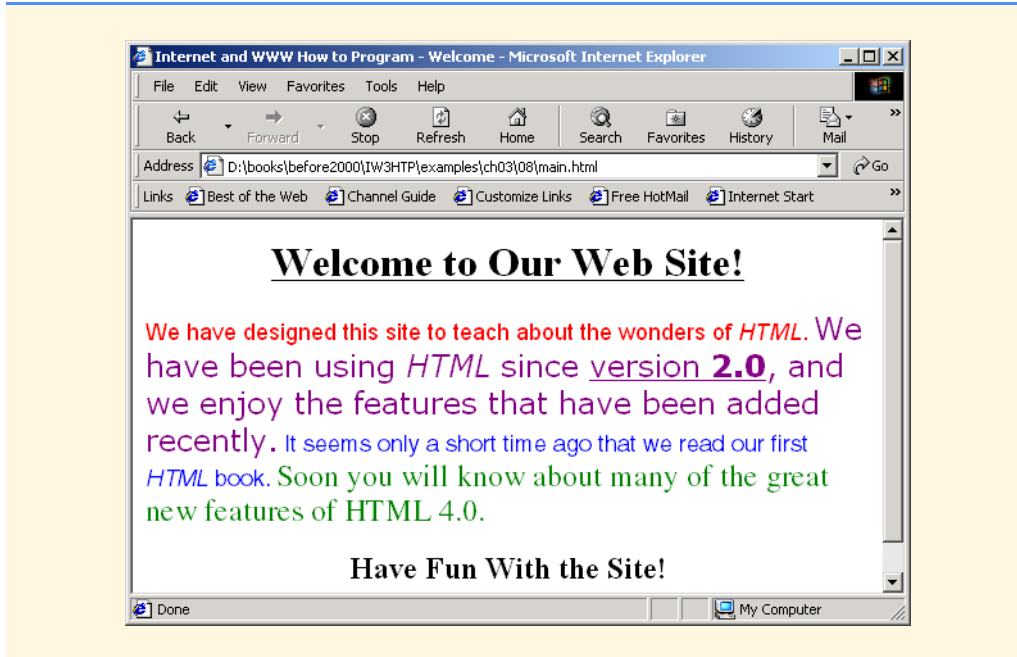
Internet and WWW How to Program - Welcome - Microsoft Internet Explorer

File Edit View Favorites Tools Help

Back Forward Stop Refresh Home Search Favorites History Mail

Address D:\books\before2000\IW3HTP\examples\ch03\08\main.html Go

Links Best of the Web Channel Guide Customize Links Free HotMail Internet Start

Welcome to Our Web Site!

We have designed this site to teach about the wonders of *HTML*. We have been using *HTML* since version **2.0**, and we enjoy the features that have been added recently. It seems only a short time ago that we read our first *HTML* book. Soon you will know about many of the great new features of HTML 4.0.

Have Fun With the Site!

Done My Computer